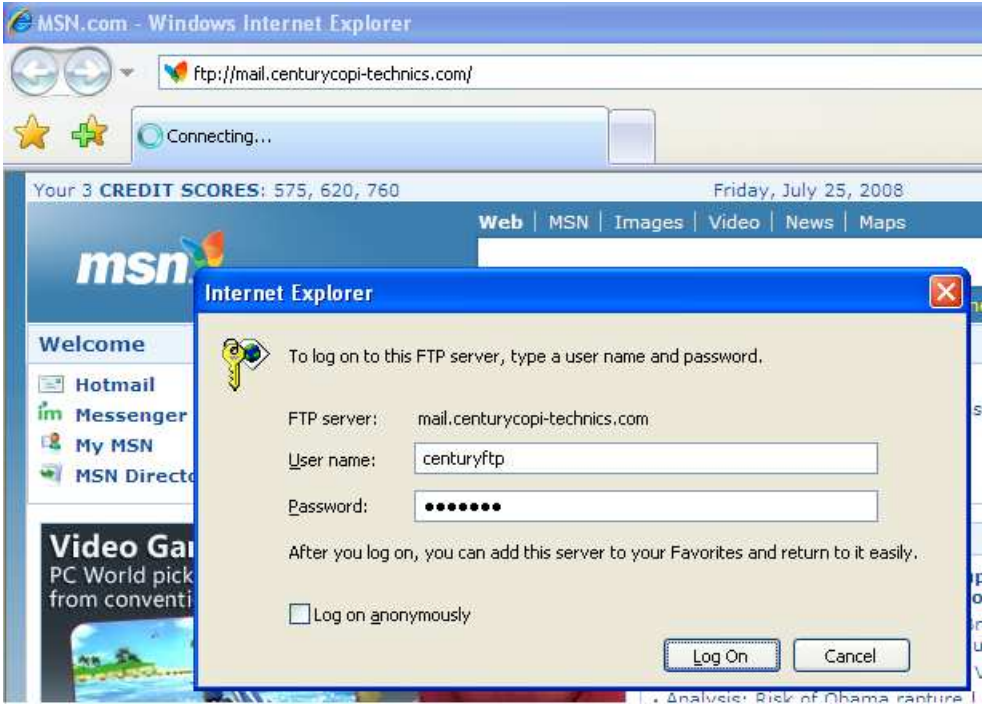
MSN.com - Windows Internet Explorer

ftp://mail.centurycopi-technics.com/

Connecting...

Your 3 CREDIT SCORES: 575, 620, 760

Friday, July 25, 2008

Web | MSN | Images | Video | News | Maps

msn

Welcome

Hotmail

Messenger

My MSN

MSN Directo

Video Ga

PC World pick

from conventi

Internet Explorer

To log on to this FTP server, type a user name and password.

FTP server: mail.centurycopi-technics.com

User name: centuryftp

Password: •••••••

After you log on, you can add this server to your Favorites and return to it easily.

Log on anonymously

Log On

Cancel

· Analysis: Risk of Obama rapture